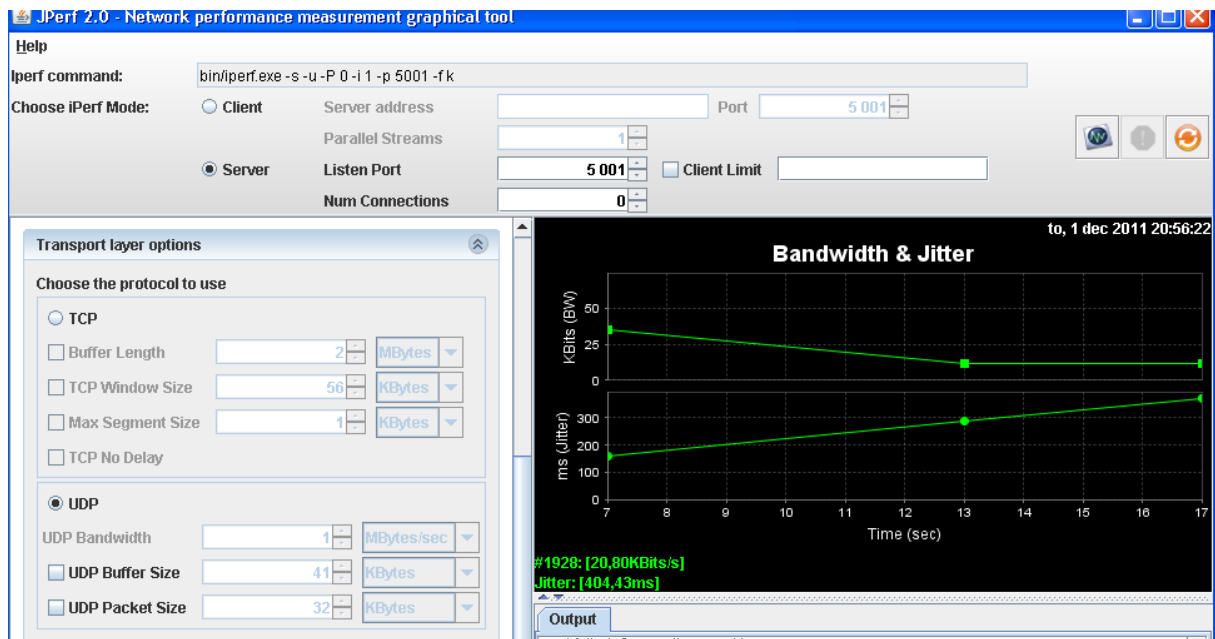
JPerf 2.0 - Network performance measurement graphical tool

Help

Iperf command: bin/iperf.exe -s -u -P 0 -i 1 -p 5001 -f k

Choose iPerf Mode: Client Server address Port 5 001

Parallel Streams 1

Server Listen Port 5 001 Client Limit

Num Connections 0

Transport layer options

Choose the protocol to use

TCP

Buffer Length 2 MBytes

TCP Window Size 56 KBytes

Max Segment Size 1 KBytes

TCP No Delay

UDP

UDP Bandwidth 1 MBytes/sec

UDP Buffer Size 41 KBytes

UDP Packet Size 32 KBytes

to, 1 dec 2011 20:56:22

Bandwidth & Jitter

KBits (BW)

50
25
0

ms (Jitter)

300
200
100
0

7 8 9 10 11 12 13 14 15 16 17

Time (sec)

#1928: [20,80KBits/s]
Jitter: [404,43ms]

Output